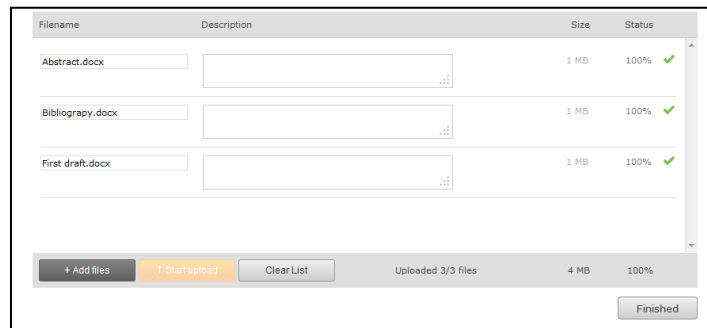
| Filename | Description | Size | Status |
|---|---|---|---|
| Abstract.docx | | 1 MB | 100% |
| Bibliograpy.docx | | 1 MB | 100% |
| First draft.docx | | 1 MB | 100% |

+ Add files ↑ Start upload Clear List Uploaded 3/3 files 4 MB 100%

Finished